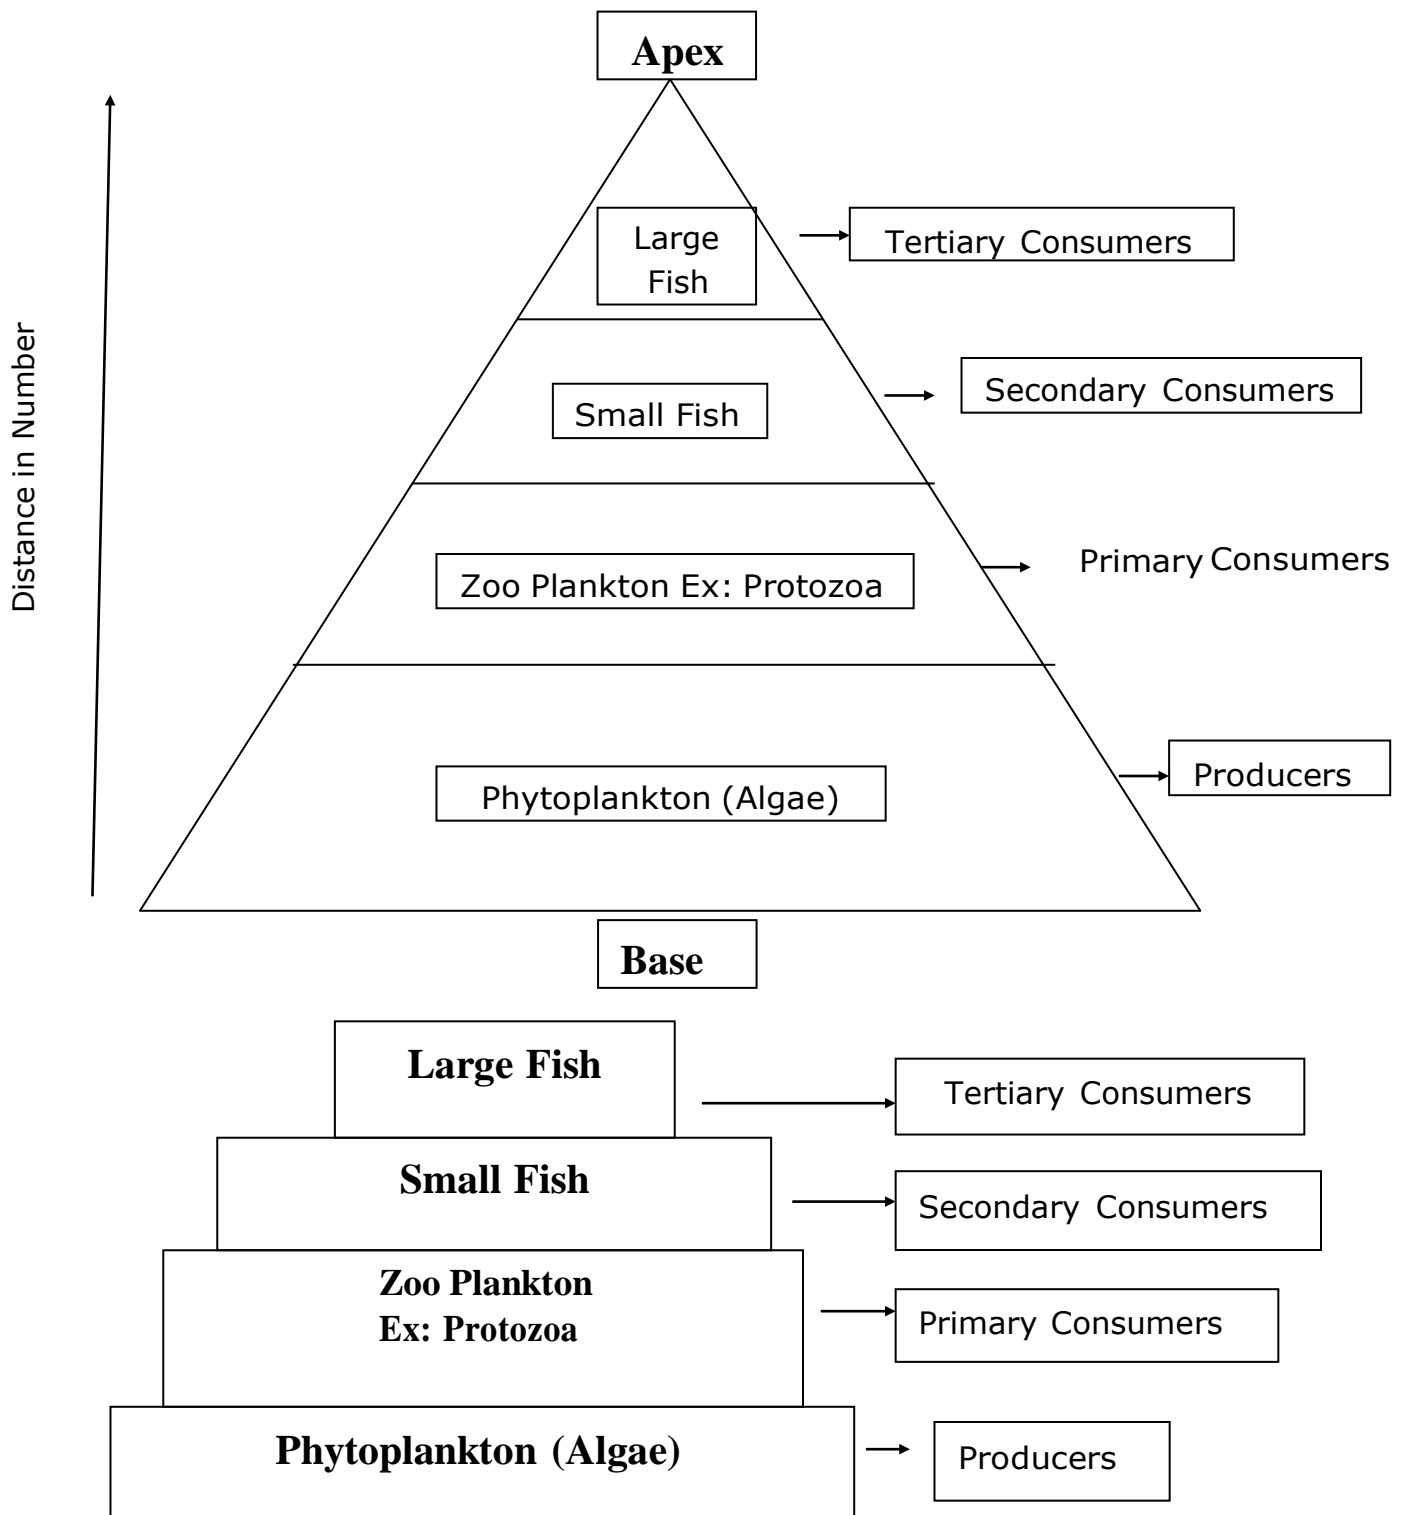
Apex

Distance in Number

Large Fish

Tertiary Consumers

Small Fish

Secondary Consumers

Zoo Plankton Ex: Protozoa

Primary Consumers

Phytoplankton (Algae)

Producers

Base

Large Fish

Tertiary Consumers

Small Fish

Secondary Consumers

Zoo Plankton Ex: Protozoa

Primary Consumers

Phytoplankton (Algae)

Producers